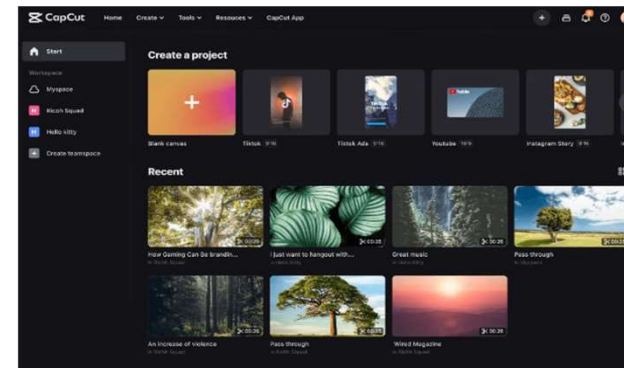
CapCut Home Create Tools Resources CapCut App

Start

Workspace

Myspace

Ricoh Squad

Hello kitty

Create teamspace

Create a project

Blank canvas

Tiktok 9:16

Tiktok Ads 9:16

Youtube 16:9

Instagram Story 9:16

Recent

How Gaming Can Be brandin...

I just want to hangout with...

Great music

Pass through

An increase of violence

Pass through

Wired Magazine